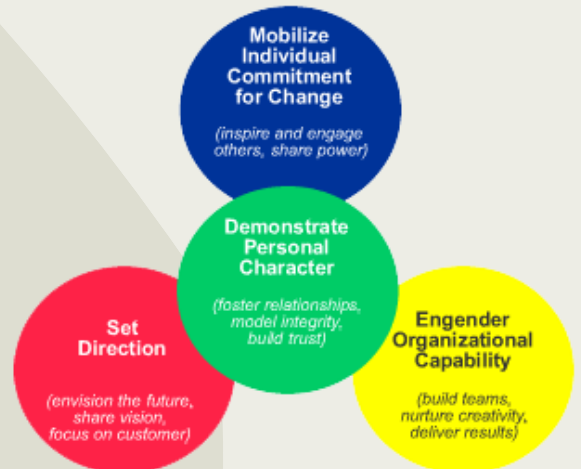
Mobilize Individual Commitment for Change

(inspire and engage others, share power)

Demonstrate Personal Character

(foster relationships, model integrity, build trust)

Set Direction

(envision the future, share vision, focus on customer)

Engender Organizational Capability

(build teams, nurture creativity, deliver results)